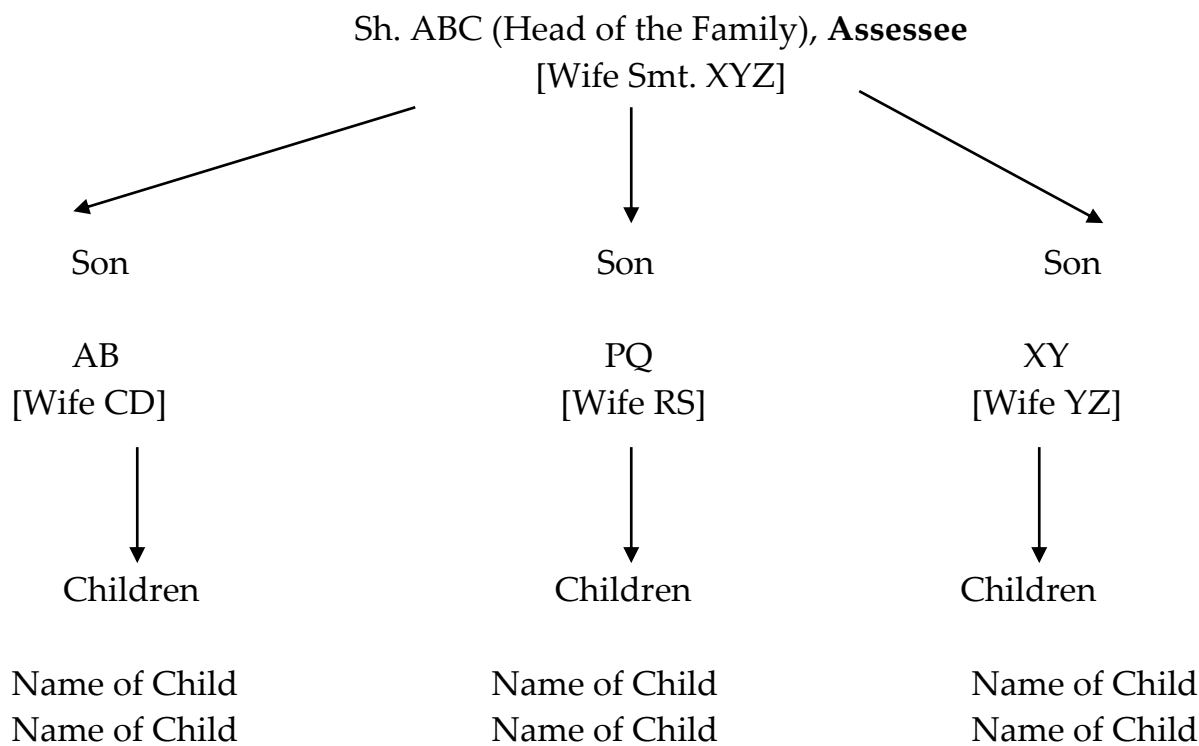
Sh. ABC (Head of the Family), **Assessee**
[Wife Smt. XYZ]

Son

AB
[Wife CD]

Children

Name of Child
Name of Child

Son

PQ
[Wife RS]

Children

Name of Child
Name of Child

Son

XY
[Wife YZ]

Children

Name of Child
Name of Child